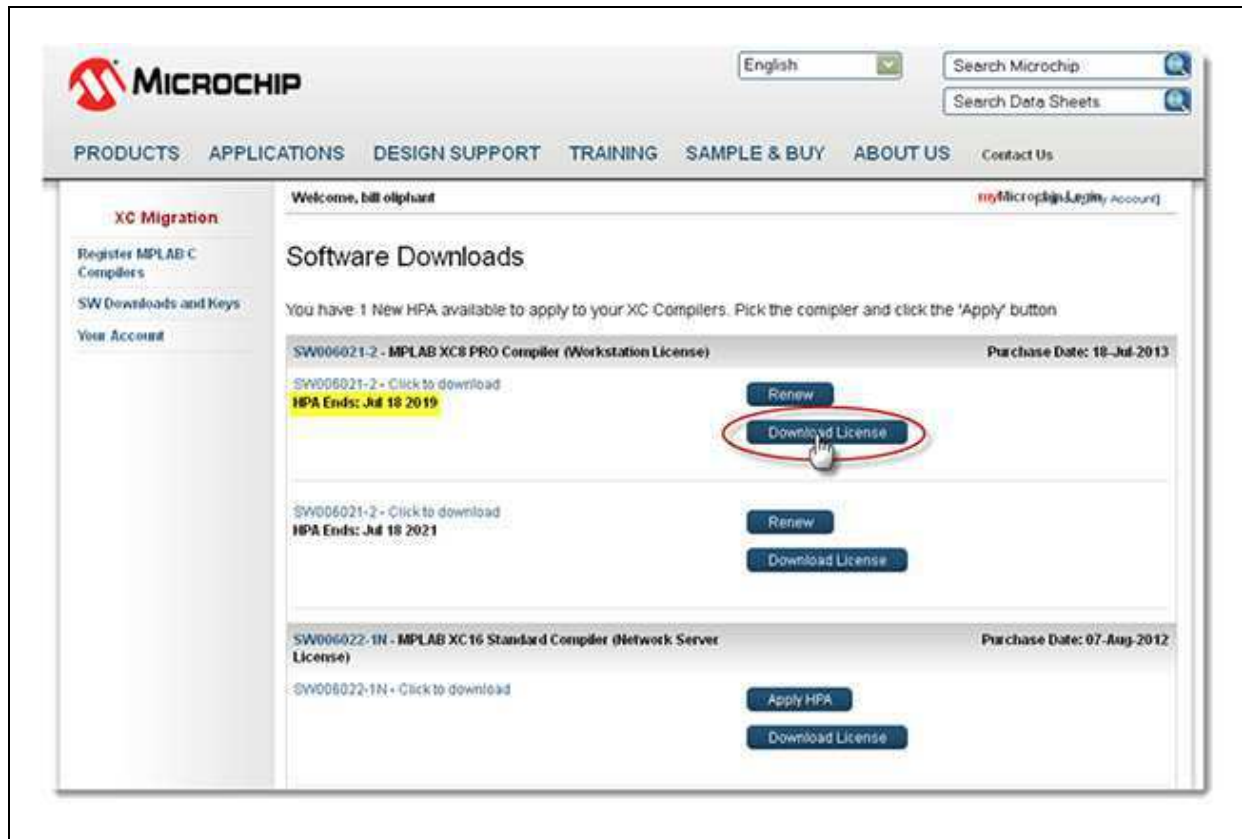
MICROCHIP

English

Search Microchip

Search Data Sheets

PRODUCTS APPLICATIONS DESIGN SUPPORT TRAINING SAMPLE & BUY ABOUT US Contact Us

XC Migration

Register MPLAB C Compilers

SW Downloads and Keys

Your Account

Welcome, bill oliphant

myMicrochip Login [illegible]

Software Downloads

You have 1 New HPA available to apply to your XC Compilers. Pick the comipler and click the 'Apply' button

SW006021-2 - MPLAB XC8 PRO Compiler (Workstation License)

Purchase Date: 18-Jul-2013

SW006021-2 - Click to download
HPA Ends: Jul 18 2019

Renew

Download License

SW006021-2 - Click to download
HPA Ends: Jul 18 2021

Renew

Download License

SW006022-1N - MPLAB XC16 Standard Compiler (Network Server License)

Purchase Date: 07-Aug-2012

SW006022-1N - Click to download

Apply HPA

Download License